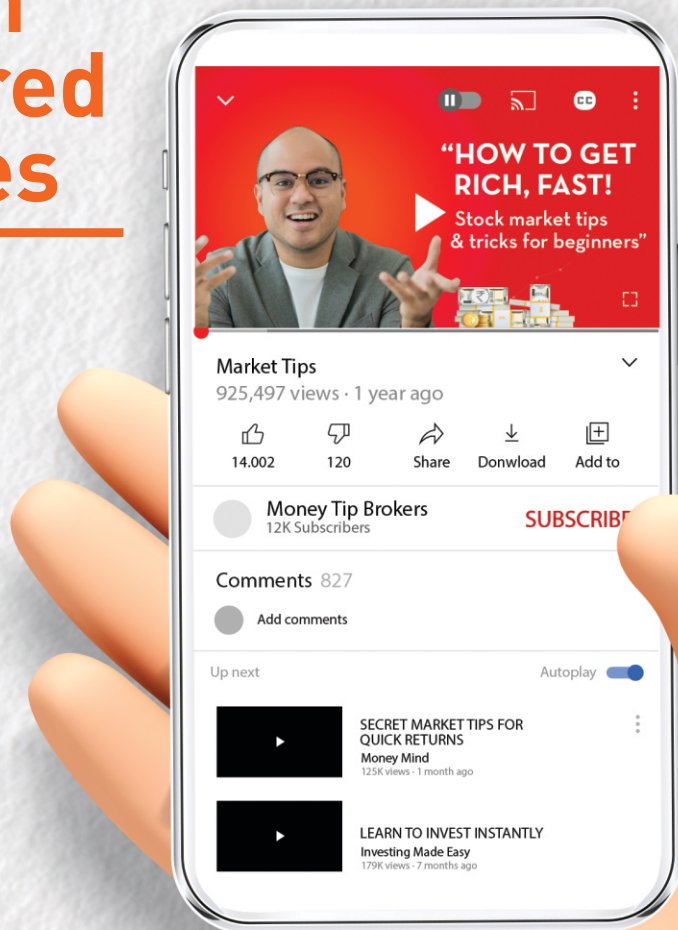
red
es

"HOW TO GET RICH, FAST!
Stock market tips & tricks for beginners"

Market Tips
925,497 views · 1 year ago

14.002
120
Share
Donwload
Add to

Money Tip Brokers
12K Subscribers
SUBSCRIBE

Comments 827
Add comments

Up next
Autoplay

SECRET MARKET TIPS FOR QUICK RETURNS
Money Mind
125K views · 1 month ago

LEARN TO INVEST INSTANTLY
Investing Made Easy
179K views · 7 months ago